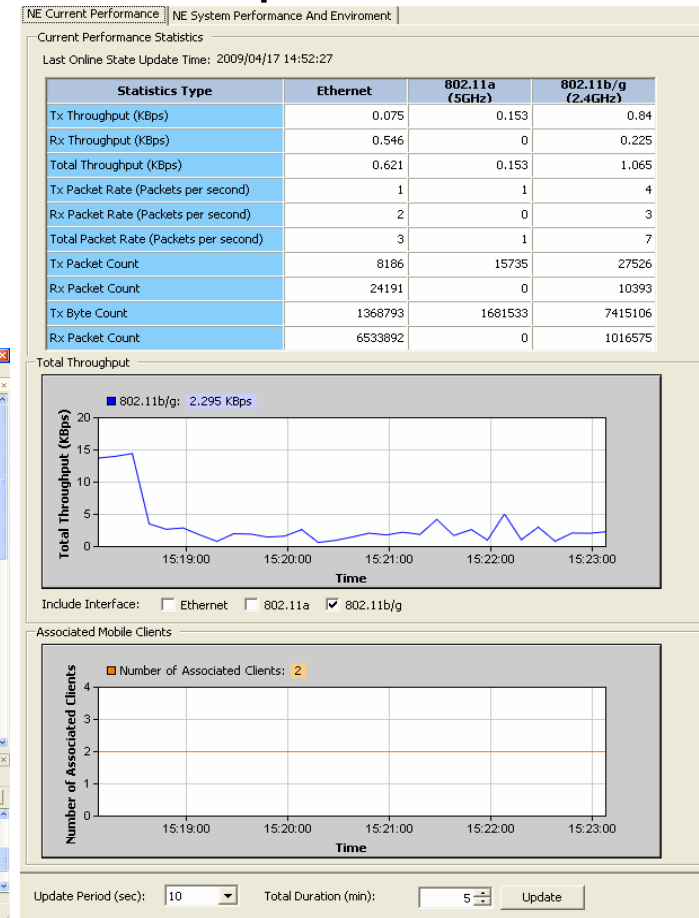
NE Current Performance | NE System Performance And Enviroment

Current Performance Statistics

Last Online State Update Time: 2009/04/17 14:52:27

| Statistics Type | Ethernet | 802.11a (5GHz) | 802.11b/g (2.4GHz) |
|---|---|---|---|
| Tx Throughput (KBps) | 0.075 | 0.153 | 0.84 |
| Rx Throughput (KBps) | 0.546 | 0 | 0.225 |
| Total Throughput (KBps) | 0.621 | 0.153 | 1.065 |
| Tx Packet Rate (Packets per second) | 1 | 1 | 4 |
| Rx Packet Rate (Packets per second) | 2 | 0 | 3 |
| Total Packet Rate (Packets per second) | 3 | 1 | 7 |
| Tx Packet Count | 8186 | 15735 | 27526 |
| Rx Packet Count | 24191 | 0 | 10393 |
| Tx Byte Count | 1368793 | 1681533 | 7415106 |
| Rx Packet Count | 6533892 | 0 | 1016575 |

Total Throughput

802.11b/g: 2.295 KBps

Total Throughput (KBps)

20
15
10
5
0

15:19:00 15:20:00 15:21:00 15:22:00 15:23:00

Time

Include Interface: Ethernet 802.11a 802.11b/g

Associated Mobile Clients

Number of Associated Clients: 2

Number of Associated Clients

4
3
2
1
0

15:19:00 15:20:00 15:21:00 15:22:00 15:23:00

Time

Update Period (sec): 10 Total Duration (min): 5 Update